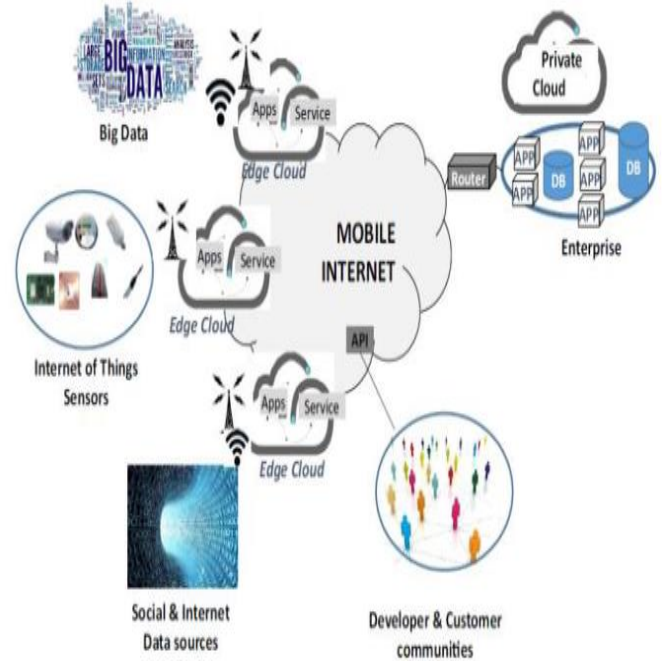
BIG DATA
LARGE
INFORMATION

Big Data

Apps
Service
Edge Cloud

Private Cloud

Router

APP
APP
DB
APP
APP
APP
DB

Enterprise

Apps
Service
Edge Cloud

MOBILE INTERNET

API

Internet of Things Sensors

Apps
Service
Edge Cloud

Social & Internet Data sources

Developer & Customer communities